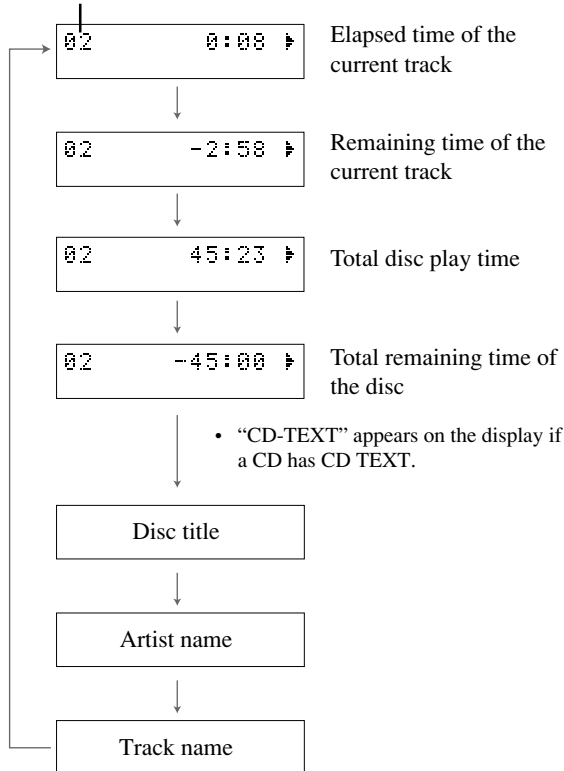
02 0:08 ▶

Elapsed time of the current track

02 -2:58 ▶

Remaining time of the current track

02 45:23 ▶

Total disc play time

02 -45:00 ▶

Total remaining time of the disc

• "CD-TEXT" appears on the display if a CD has CD TEXT.

Disc title

Artist name

Track name